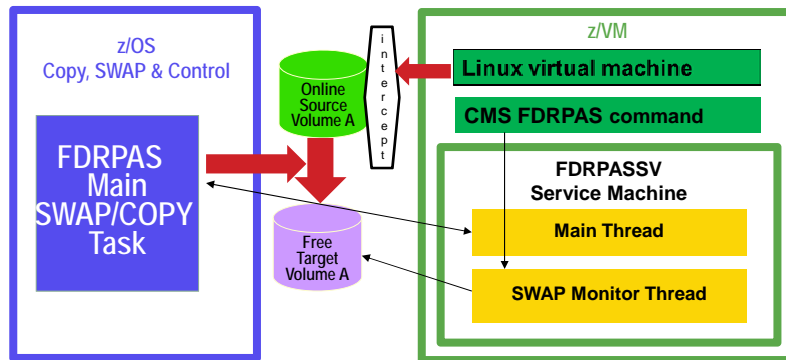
z/OS
Copy, SWAP & Control

FDRPAS
Main
SWAP/COPY
Task

Online
Source
Volume A

intercept

Free
Target
Volume A

z/VM

Linux virtual machine

CMS FDRPAS command

FDRPASSV
Service Machine

Main Thread

SWAP Monitor Thread